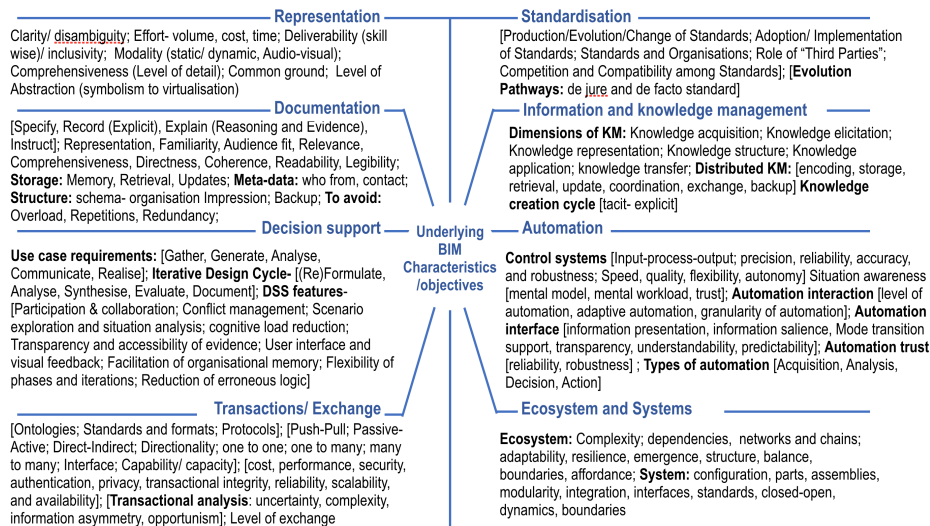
Representation

Clarity/ disambiguity; Effort- volume, cost, time; Deliverability (skill wise)/ inclusivity; Modality (static/ dynamic, Audio-visual); Comprehensiveness (Level of detail); Common ground; Level of Abstraction (symbolism to virtualisation)

Documentation

[Specify, Record (Explicit), Explain (Reasoning and Evidence), Instruct]; Representation, Familiarity, Audience fit, Relevance, Comprehensiveness, Directness, Coherence, Readability, Legibility; **Storage:** Memory, Retrieval, Updates; **Meta-data:** who from, contact; **Structure:** schema- organisation Impression; Backup; **To avoid:** Overload, Repetitions, Redundancy;

Decision support

**Use case requirements:** [Gather, Generate, Analyse, Communicate, Realise]; **Iterative Design Cycle-** [(Re)Formulate, Analyse, Synthesise, Evaluate, Document]; **DSS features**- [Participation & collaboration; Conflict management; Scenario exploration and situation analysis; cognitive load reduction; Transparency and accessibility of evidence; User interface and visual feedback; Facilitation of organisational memory; Flexibility of phases and iterations; Reduction of erroneous logic]

Transactions/ Exchange

[Ontologies; Standards and formats; Protocols]; [Push-Pull; Passive-Active; Direct-Indirect; Directionality; one to one; one to many; many to many; Interface; Capability/ capacity]; [cost, performance, security, authentication, privacy, transactional integrity, reliability, scalability, and availability]; [**Transactional analysis**: uncertainty, complexity, information asymmetry, opportunism]; Level of exchange

Underlying BIM Characteristics /objectives

Standardisation

[Production/Evolution/Change of Standards; Adoption/ Implementation of Standards; Standards and Organisations; Role of "Third Parties"; Competition and Compatibility among Standards]; [**Evolution Pathways:** de jure and de facto standard]

Information and knowledge management

**Dimensions of KM:** Knowledge acquisition; Knowledge elicitation; Knowledge representation; Knowledge structure; Knowledge application; knowledge transfer; **Distributed KM:** [encoding, storage, retrieval, update, coordination, exchange, backup] **Knowledge creation cycle** [tacit- explicit]

Automation

**Control systems** [Input-process-output; precision, reliability, accuracy, and robustness; Speed, quality, flexibility, autonomy] Situation awareness [mental model, mental workload, trust]; **Automation interaction** [level of automation, adaptive automation, granularity of automation]; **Automation interface** [information presentation, information salience, Mode transition support, transparency, understandability, predictability]; **Automation trust** [reliability, robustness] ; **Types of automation** [Acquisition, Analysis, Decision, Action]

Ecosystem and Systems

**Ecosystem:** Complexity; dependencies, networks and chains; adaptability, resilience, emergence, structure, balance, boundaries, affordance; **System:** configuration, parts, assemblies, modularity, integration, interfaces, standards, closed-open, dynamics, boundaries